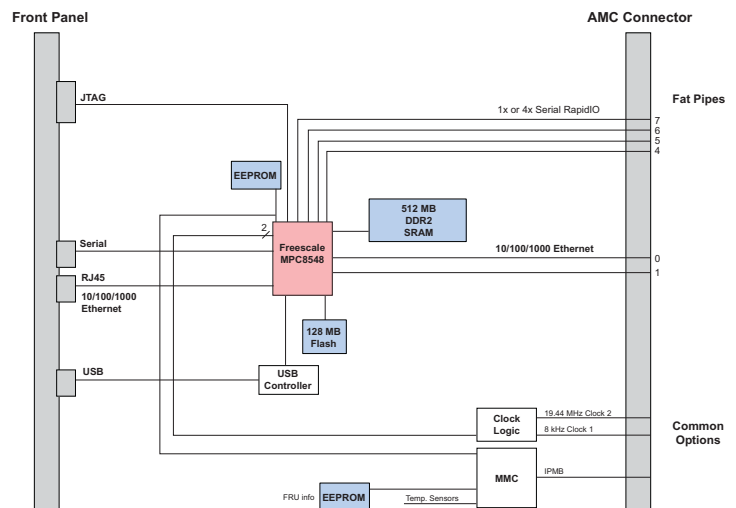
Front Panel

AMC Connector

JTAG

Fat Pipes

1x or 4x Serial RapidIO

7
6
5
4

EEPROM

512 MB
DDR2
SRAM

2

Serial

Freescale
MPC8548

10/100/1000 Ethernet

0
1

RJ45

10/100/1000
Ethernet

128 MB
Flash

USB

USB
Controller

Clock
Logic

19.44 MHz Clock 2

8 kHz Clock 1

Common
Options

MMC

IPMB

FRU info

EEPROM

Temp. Sensors